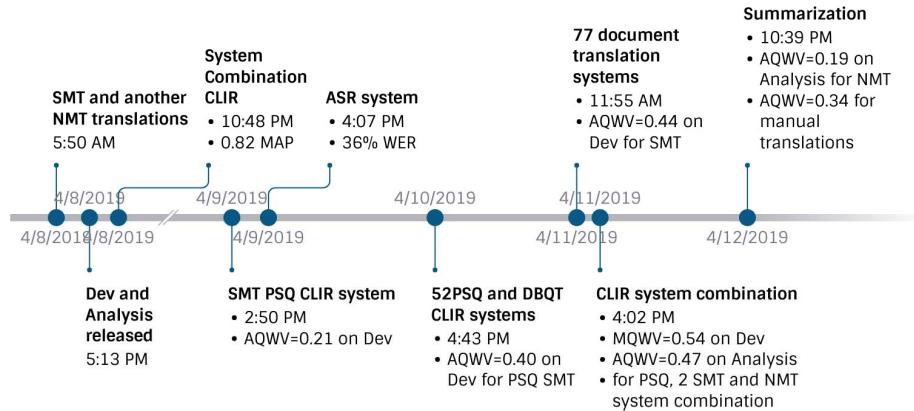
Summarization
• 10:39 PM
• AQWV=0.19 on Analysis for NMT
• AQWV=0.34 for manual translations

77 document translation systems
• 11:55 AM
• AQWV=0.44 on Dev for SMT

System Combination CLIR
• 10:48 PM
• 0.82 MAP

ASR system
• 4:07 PM
• 36% WER

SMT and another NMT translations
5:50 AM

4/8/2019 4/8/2019 4/8/2019 4/9/2019 4/9/2019 4/10/2019 4/11/2019 4/11/2019 4/12/2019

Dev and Analysis released
5:13 PM

SMT PSQ CLIR system
• 2:50 PM
• AQWV=0.21 on Dev

52PSQ and DBQT CLIR systems
• 4:43 PM
• AQWV=0.40 on Dev for PSQ SMT

CLIR system combination
• 4:02 PM
• MQWV=0.54 on Dev
• AQWV=0.47 on Analysis
• for PSQ, 2 SMT and NMT system combination